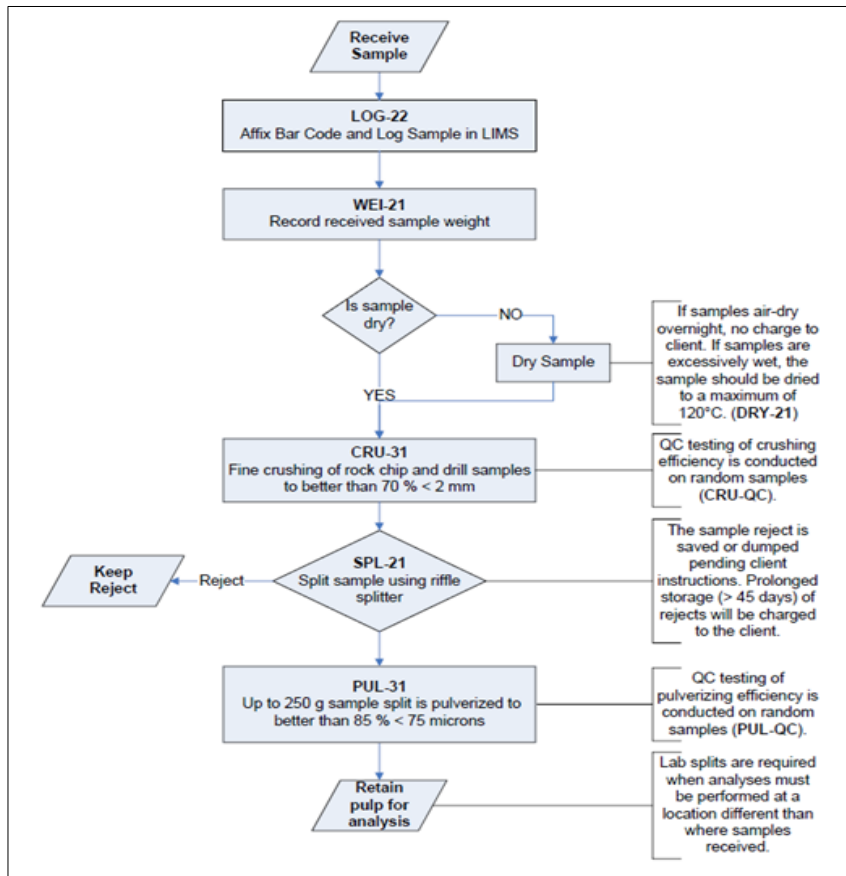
Receive Sample

LOG-22
Affix Bar Code and Log Sample in LIMS

WEI-21
Record received sample weight

Is sample dry?

NO

Dry Sample

If samples air-dry overnight, no charge to client. If samples are excessively wet, the sample should be dried to a maximum of 120°C. (DRY-21)

YES

CRU-31
Fine crushing of rock chip and drill samples to better than 70 % < 2 mm

QC testing of crushing efficiency is conducted on random samples (CRU-QC).

Keep Reject

Reject

SPL-21
Split sample using riffle splitter

The sample reject is saved or dumped pending client instructions. Prolonged storage (> 45 days) of rejects will be charged to the client.

PUL-31
Up to 250 g sample split is pulverized to better than 85 % < 75 microns

QC testing of pulverizing efficiency is conducted on random samples (PUL-QC).

Retain pulp for analysis

Lab splits are required when analyses must be performed at a location different than where samples received.